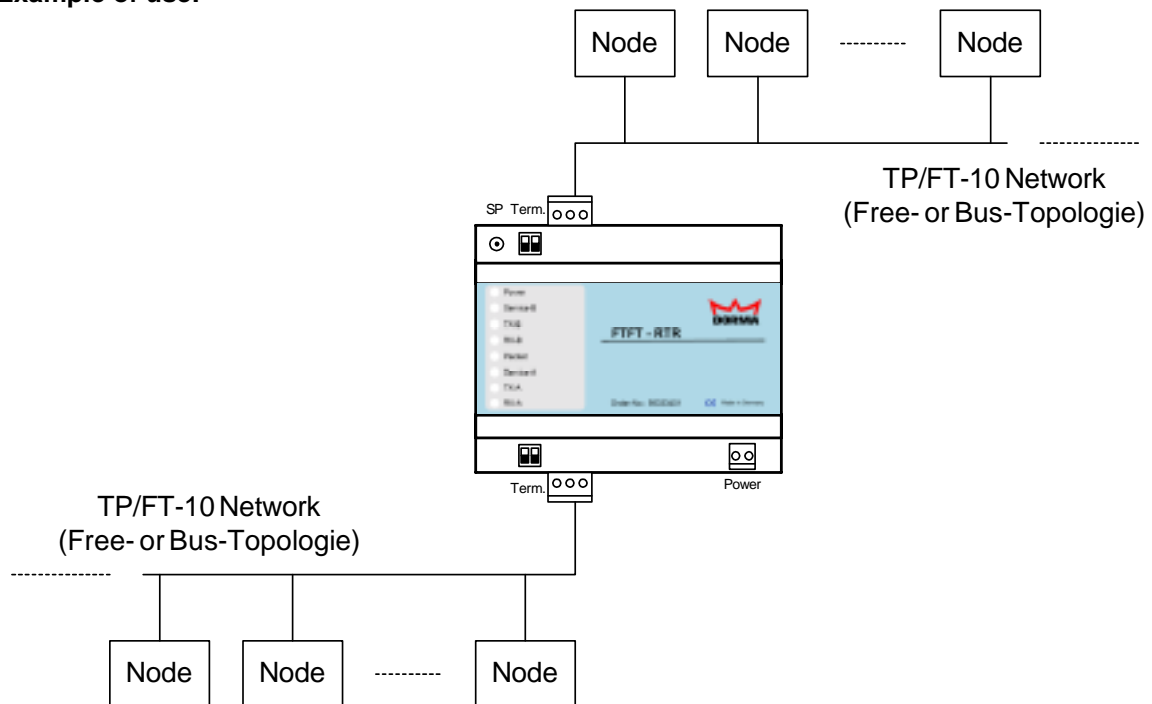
Example of use:

Node
Node
Node

TP/FT-10 Network
(Free- or Bus-Topologie)

SP Term.

Power
Service B
TX-B
RX-B
Packet
Service A
TX-A
RX-A

DORMA
FTFT - RTR
Order No.: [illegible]
CE Made in Germany

Term.
Power

TP/FT-10 Network
(Free- or Bus-Topologie)

Node
Node
Node